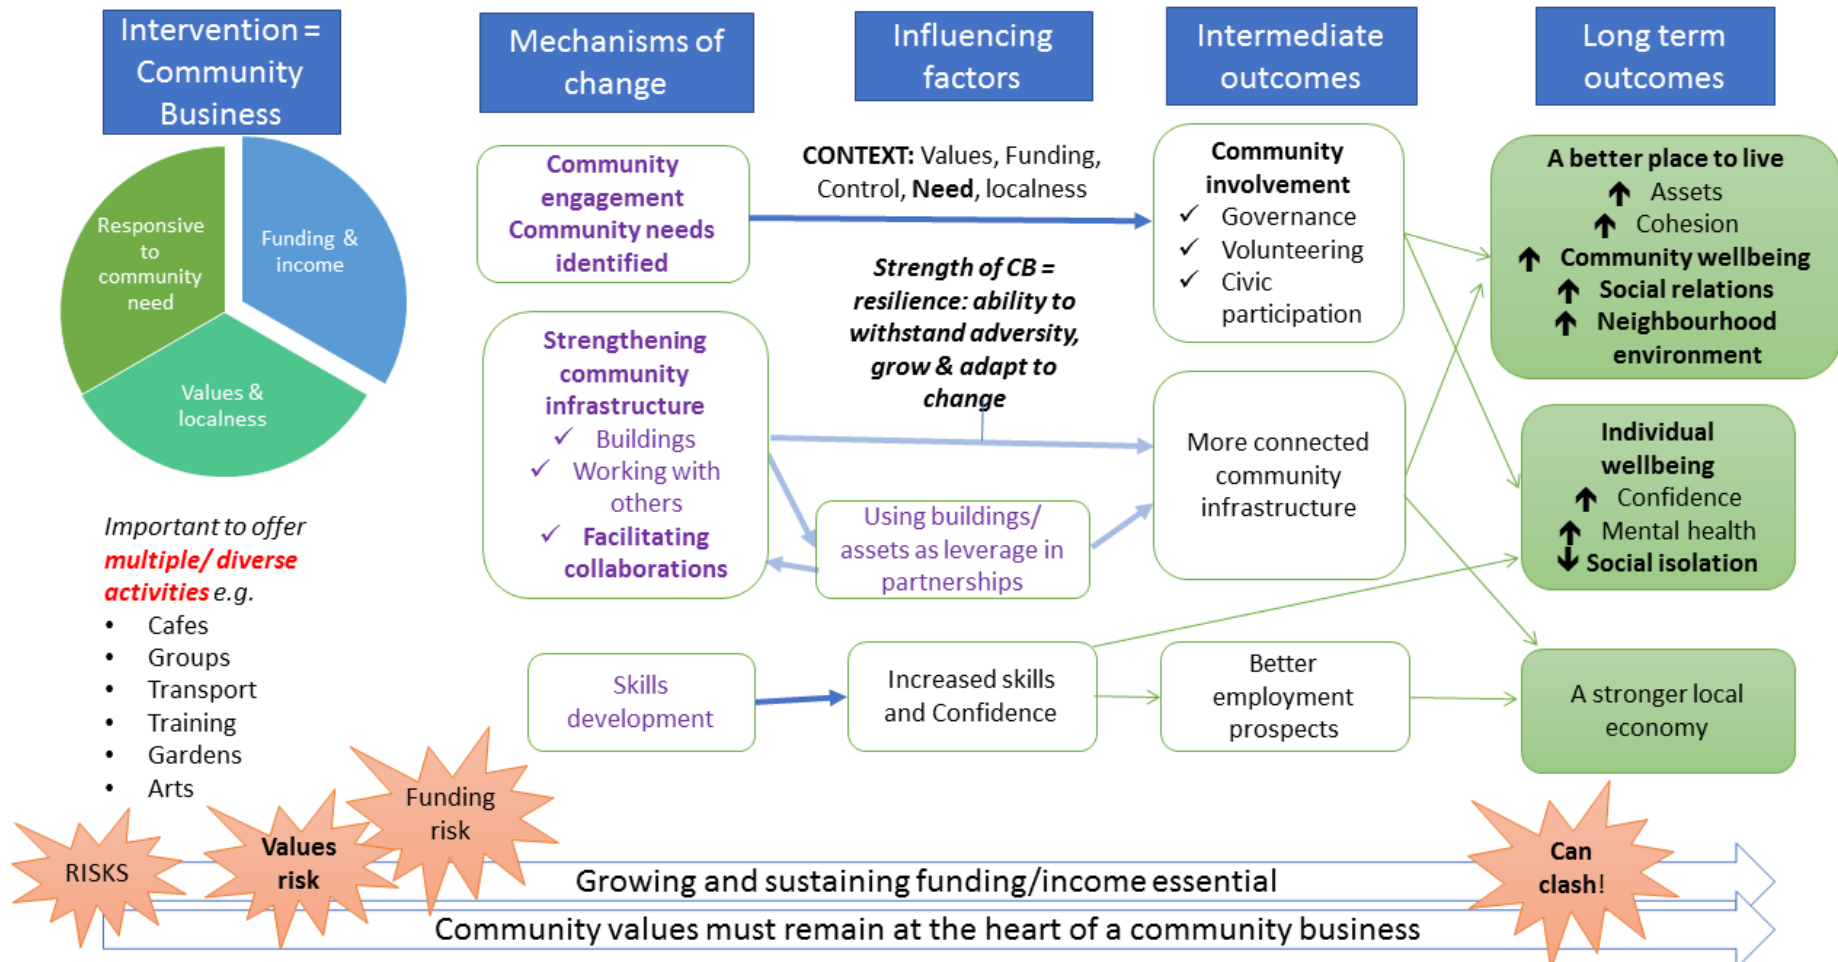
Intervention = Community Business

Responsive to community need

Funding & income

Values & localness

Important to offer multiple/ diverse activities e.g.
• Cafes
• Groups
• Transport
• Training
• Gardens
• Arts

Mechanisms of change

Community engagement Community needs identified

Strengthening community infrastructure
✓ Buildings
✓ Working with others
✓ Facilitating collaborations

Using buildings/ assets as leverage in partnerships

Skills development

Influencing factors

CONTEXT: Values, Funding, Control, Need, localness

Strength of CB = resilience: ability to withstand adversity, grow & adapt to change

Increased skills and Confidence

Intermediate outcomes

Community involvement
✓ Governance
✓ Volunteering
✓ Civic participation

More connected community infrastructure

Better employment prospects

Long term outcomes

A better place to live
↑ Assets
↑ Cohesion
↑ Community wellbeing
↑ Social relations
↑ Neighbourhood environment

Individual wellbeing
↑ Confidence
↑ Mental health
↓ Social isolation

A stronger local economy

RISKS

Values risk

Funding risk

Can clash!

Growing and sustaining funding/income essential

Community values must remain at the heart of a community business